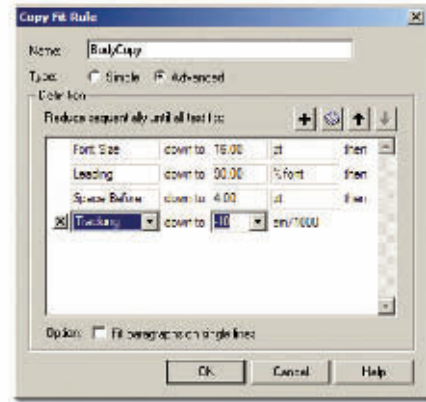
Copy Fit Rule

Name: BodyCopy

Type: Simple Advanced

Definition

Reduce sequentially until all text fits:

| Font Size | down to | 16.00 | pt | then |
|---|---|---|---|---|
| Leading | down to | 90.00 | % font | then |
| Space Before | down to | 4.00 | pt | then |
| Tracking | down to | -10 | em/1000 | |

Option: Fit paragraphs on single lines

OK Cancel Help